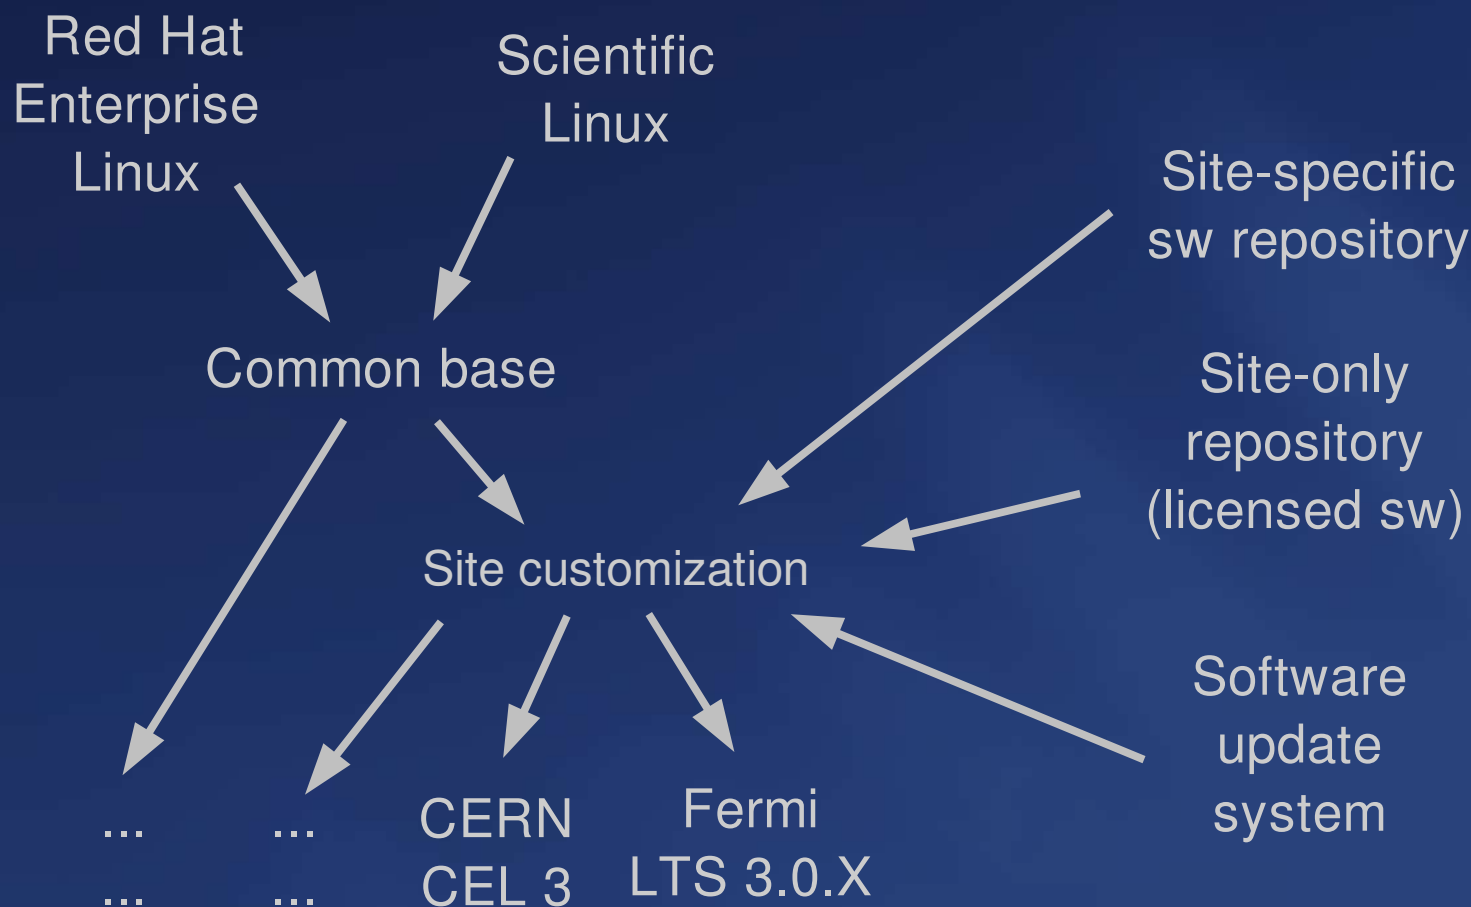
Red Hat Enterprise Linux

Scientific Linux

Site-specific sw repository

Common base

Site-only repository (licensed sw)

Site customization

Software update system

...
...

...
...

CERN
CEL 3

Fermi
LTS 3.0.X